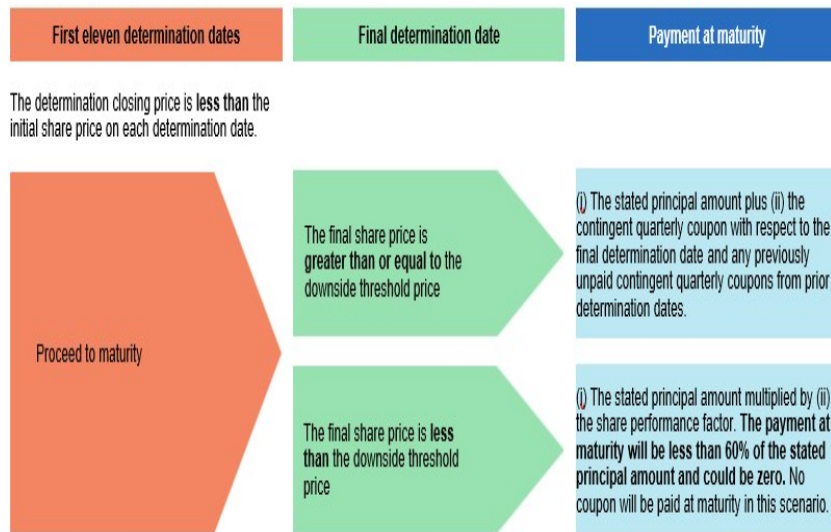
First eleven determination dates

Final determination date

Payment at maturity

The determination closing price is **less than** the initial share price on each determination date.

Proceed to maturity

The final share price is **greater than or equal to** the downside threshold price

(i) The stated principal amount plus (ii) the contingent quarterly coupon with respect to the final determination date and any previously unpaid contingent quarterly coupons from prior determination dates.

The final share price is **less than** the downside threshold price

(i) The stated principal amount multiplied by (ii) the share performance factor. **The payment at maturity will be less than 60% of the stated principal amount and could be zero.** No coupon will be paid at maturity in this scenario.